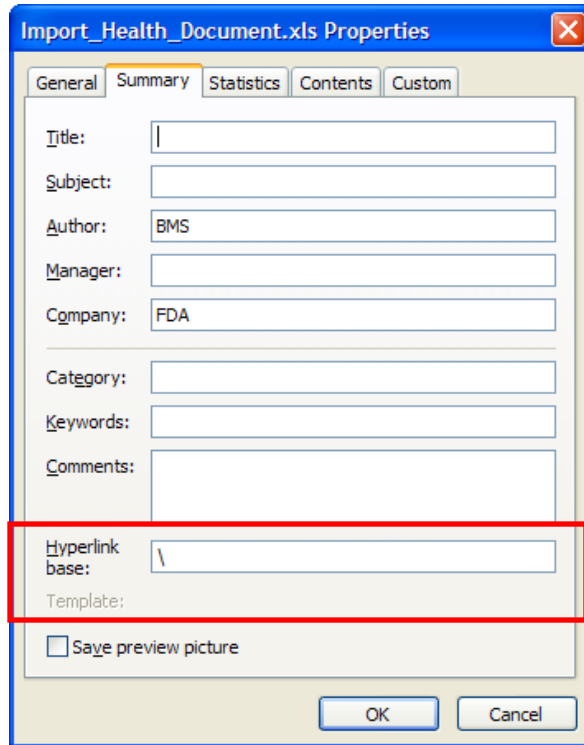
Import_Health_Document.xls Properties

General Summary Statistics Contents Custom

Title:

Subject:

Author: BMS

Manager:

Company: FDA

Category:

Keywords:

Comments:

Hyperlink base: \

Template:

Save preview picture

OK Cancel